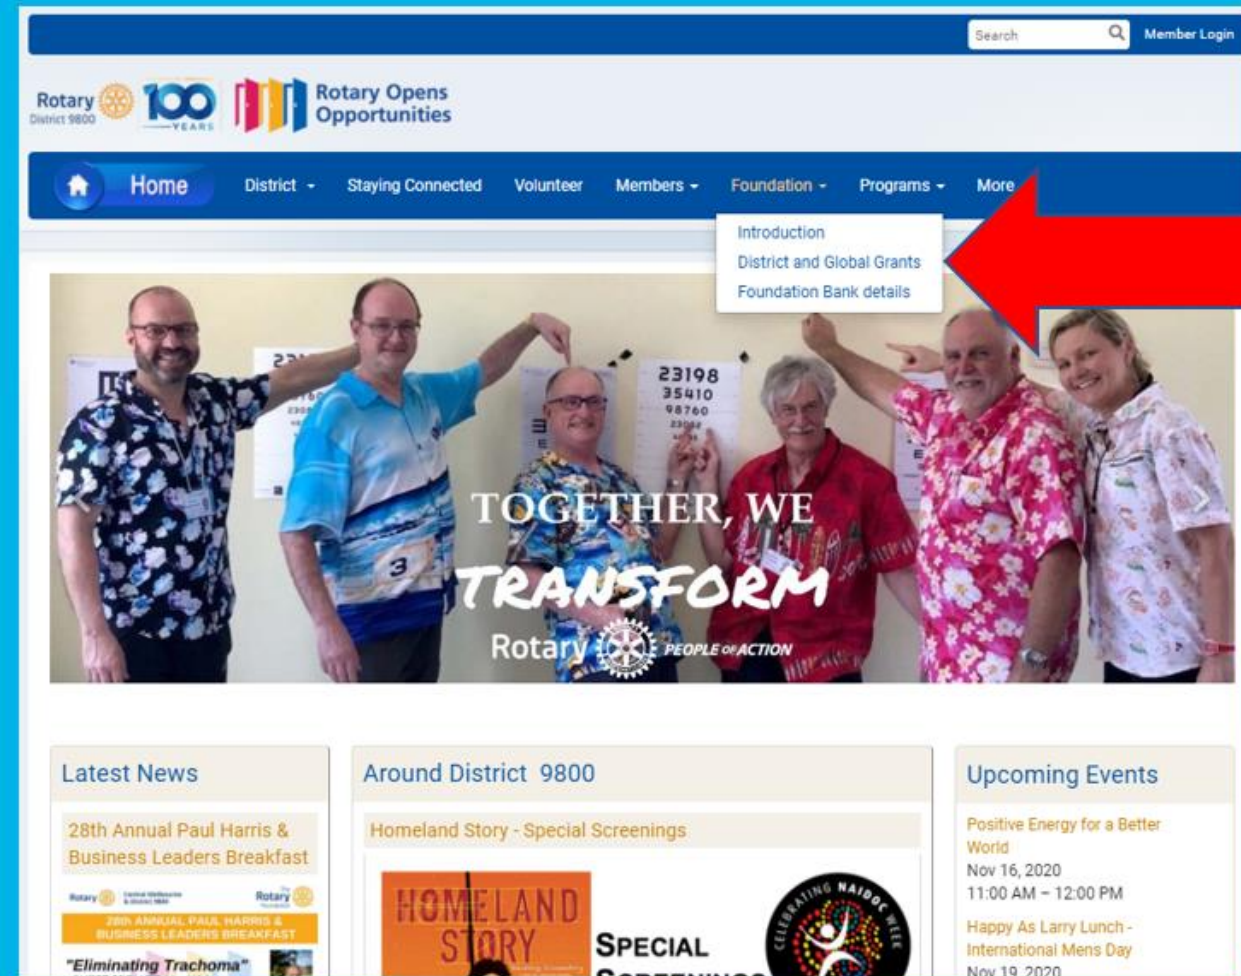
Search
Member Login

Rotary District 9800 100 YEARS Rotary Opens Opportunities

Home District Staying Connected Volunteer Members Foundation Programs More

Introduction
District and Global Grants
Foundation Bank details

23198
35410
98760

TOGETHER, WE TRANSFORM
Rotary PEOPLE OF ACTION

Latest News

28th Annual Paul Harris & Business Leaders Breakfast

Rotary Rotary
28th ANNUAL PAUL HARRIS & BUSINESS LEADERS BREAKFAST
"Eliminating Trachoma"

Around District 9800

Homeland Story - Special Screenings

HOMELAND STORY SPECIAL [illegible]
CELEBRATING NAIDOC WEEK

Upcoming Events

Positive Energy for a Better World
Nov 16, 2020
11:00 AM – 12:00 PM

Happy As Larry Lunch - International Mens Day
Nov 19, 2020